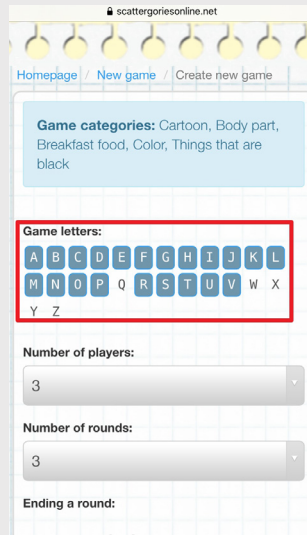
scattergoriesonline.net

Homepage / New game / Create new game

Game categories: Cartoon, Body part, Breakfast food, Color, Things that are black

Game letters:
A B C D E F G H I J K L
M N O P Q R S T U V W X
Y Z

Number of players:
3

Number of rounds:
3

Ending a round: